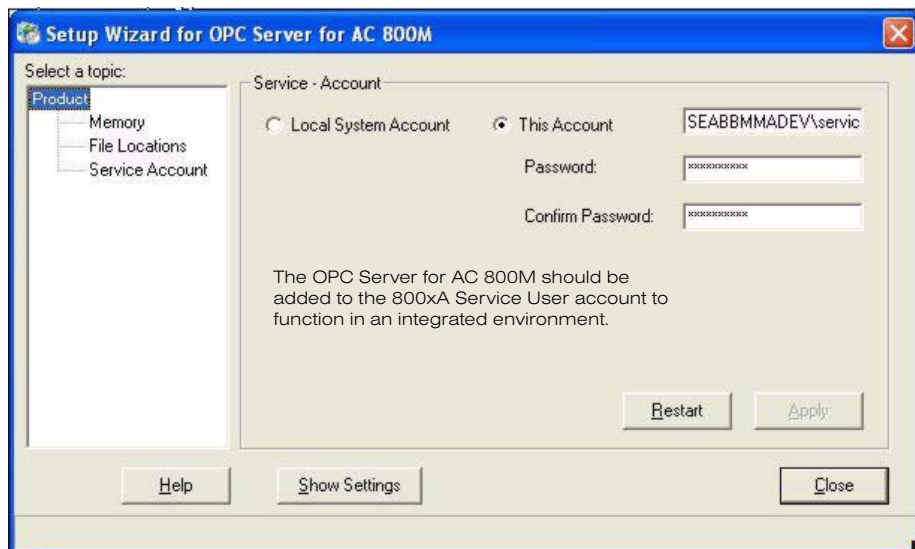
Setup Wizard for OPC Server for AC 800M

Select a topic:

Product
Memory
File Locations
Service Account

Service - Account

Local System Account

This Account

SEABBMMADEV\servic

Password:

**********

Confirm Password:

**********

The OPC Server for AC 800M should be added to the 800xA Service User account to function in an integrated environment.

Restart

Apply

Help

Show Settings

Close